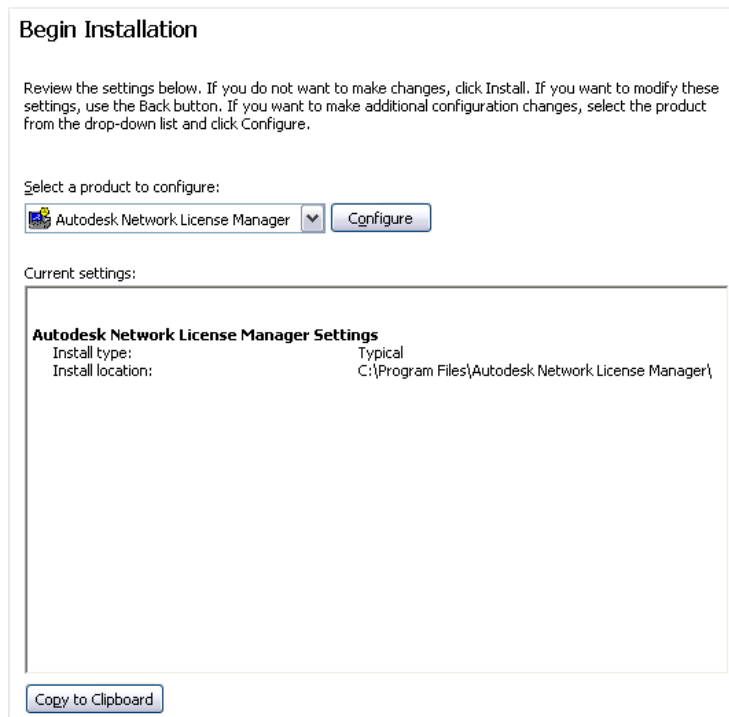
Begin Installation

Review the settings below. If you do not want to make changes, click Install. If you want to modify these settings, use the Back button. If you want to make additional configuration changes, select the product from the drop-down list and click Configure.

Select a product to configure:

Autodesk Network License Manager

Configure

Current settings:

Autodesk Network License Manager Settings
Install type: Typical
Install location: C:\Program Files\Autodesk Network License Manager\

Copy to Clipboard